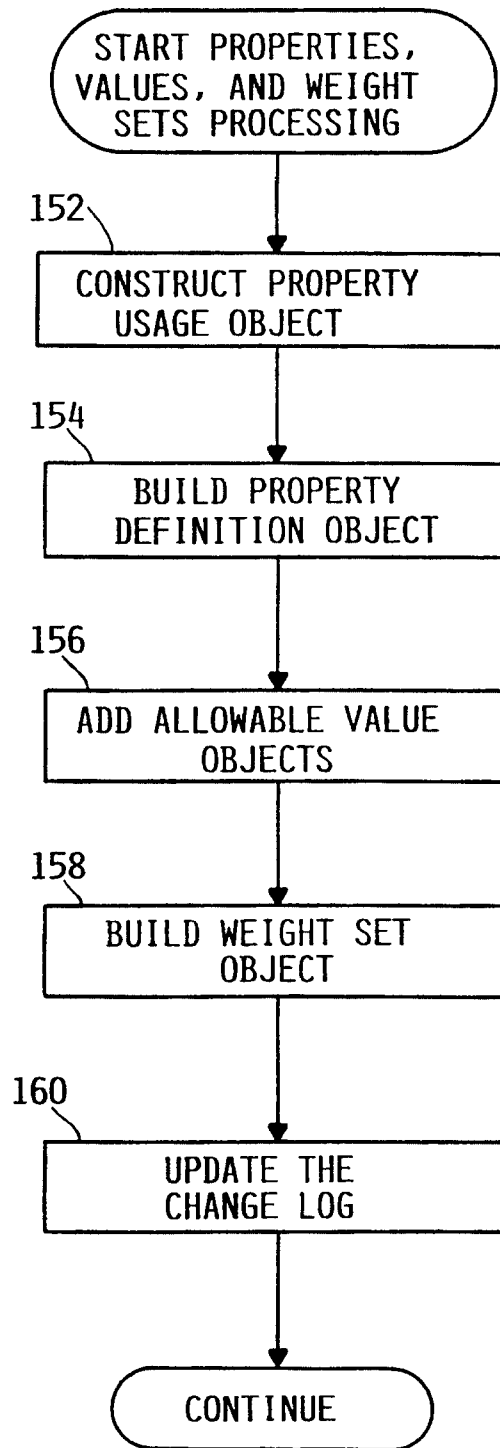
START PROPERTIES, VALUES, AND WEIGHT SETS PROCESSING

152

CONSTRUCT PROPERTY USAGE OBJECT

154

BUILD PROPERTY DEFINITION OBJECT

156

ADD ALLOWABLE VALUE OBJECTS

158

BUILD WEIGHT SET OBJECT

160

UPDATE THE CHANGE LOG

CONTINUE